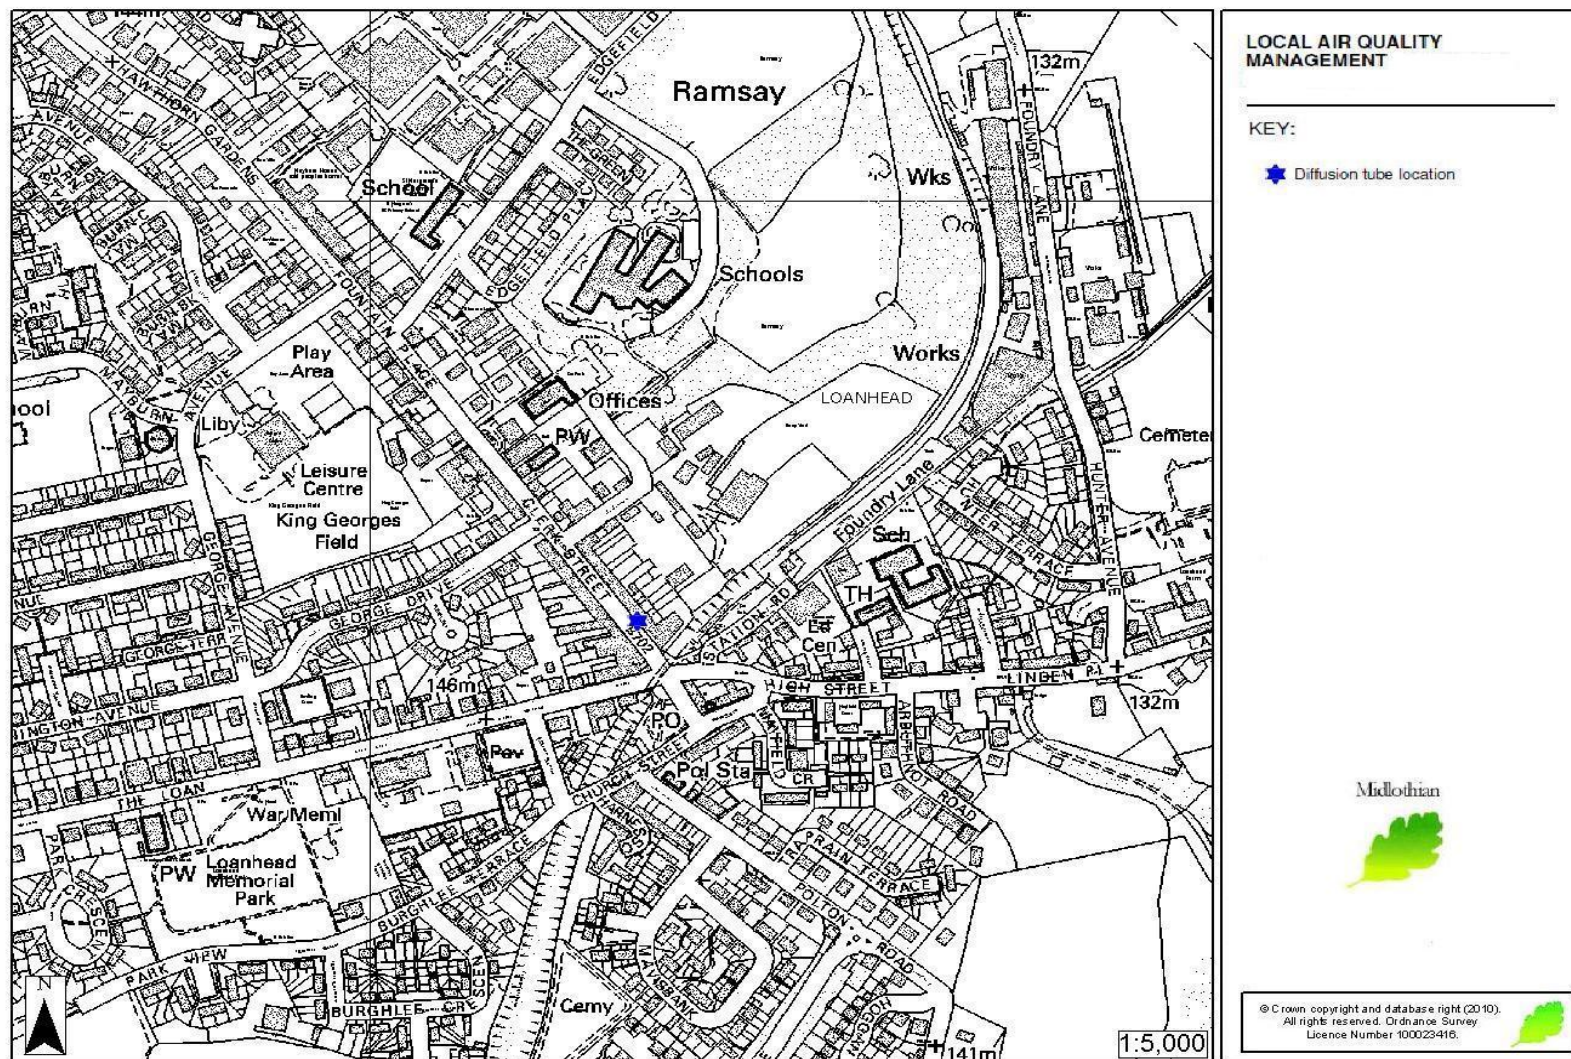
Ramsay
132m
HAWTHORN GARDENS
EDGEFIELD
School
THE GREEN
Wks
FOUNDRY LANE
EDGEFIELD PLACE
Schools
FOUNTAIN PLACE
MAYBURN AVENUE
Play Area
Works
LOANHEAD
Offices
ool
Liby
RW
Cemeter
Leisure Centre
King Georges Field
CLERK STREET
Foundry Lane
Sch
HUNTER TERRACE
HUNTER AVENUE
GEORGE AVENUE
GEORGE DRIVE
GEORGE TERR
STATION RD
TH
Ed Cen
146m
HIGH STREET
LINDEN PL
132m
INGTON AVENUE
PO
Pav
Pol Sta
CR
CHURCH STREET
ARBUTHNOT ROAD
THE LOAN
War Meml
PW
Loanhead Memorial Park
BURGHLEE TERRACE
PRAIN TERRACE
POLTON ROAD
PARK CRESCENT
PARK VIEW
BURGHLEE CRESCENT
Cemy
MAVISBANK
141m
1:5,000
N

LOCAL AIR QUALITY MANAGEMENT

KEY:

Diffusion tube location

Midlothian

© Crown copyright and database right (2010). All rights reserved. Ordnance Survey Licence Number 100023416.